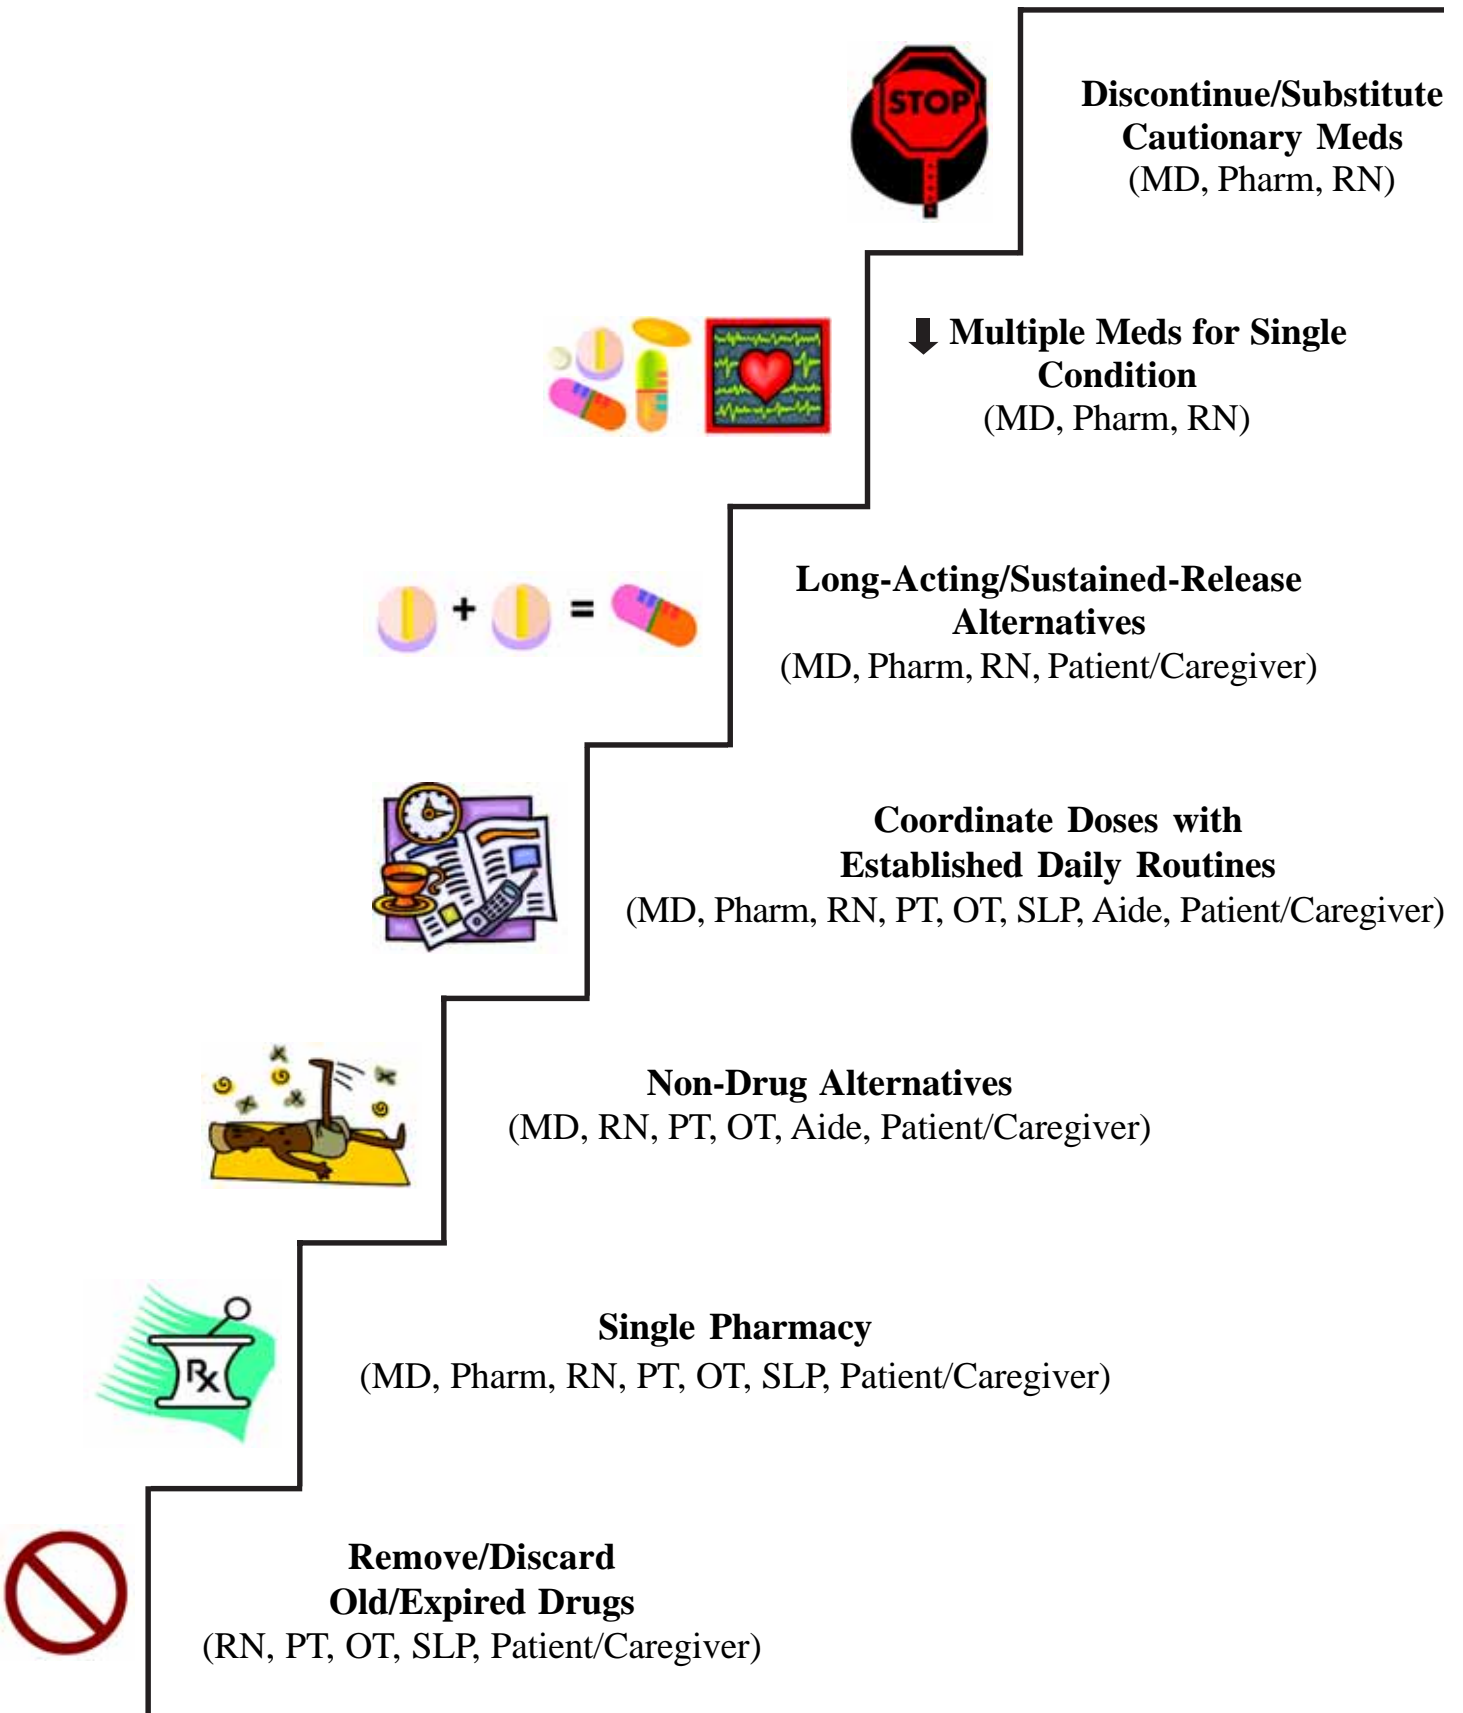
STOP

Discontinue/Substitute Cautionary Meds
(MD, Pharm, RN)

⬇ Multiple Meds for Single Condition
(MD, Pharm, RN)

+ =

Long-Acting/Sustained-Release Alternatives
(MD, Pharm, RN, Patient/Caregiver)

Coordinate Doses with Established Daily Routines
(MD, Pharm, RN, PT, OT, SLP, Aide, Patient/Caregiver)

Non-Drug Alternatives
(MD, RN, PT, OT, Aide, Patient/Caregiver)

Rx

Single Pharmacy
(MD, Pharm, RN, PT, OT, SLP, Patient/Caregiver)

Remove/Discard Old/Expired Drugs
(RN, PT, OT, SLP, Patient/Caregiver)